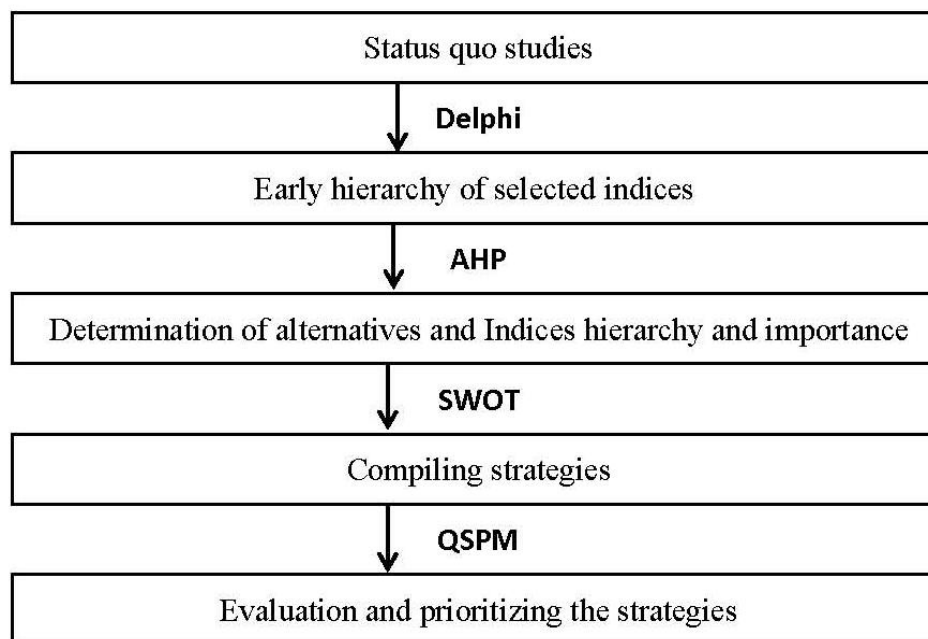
Status quo studies

Delphi

Early hierarchy of selected indices

AHP

Determination of alternatives and Indices hierarchy and importance

SWOT

Compiling strategies

QSPM

Evaluation and prioritizing the strategies